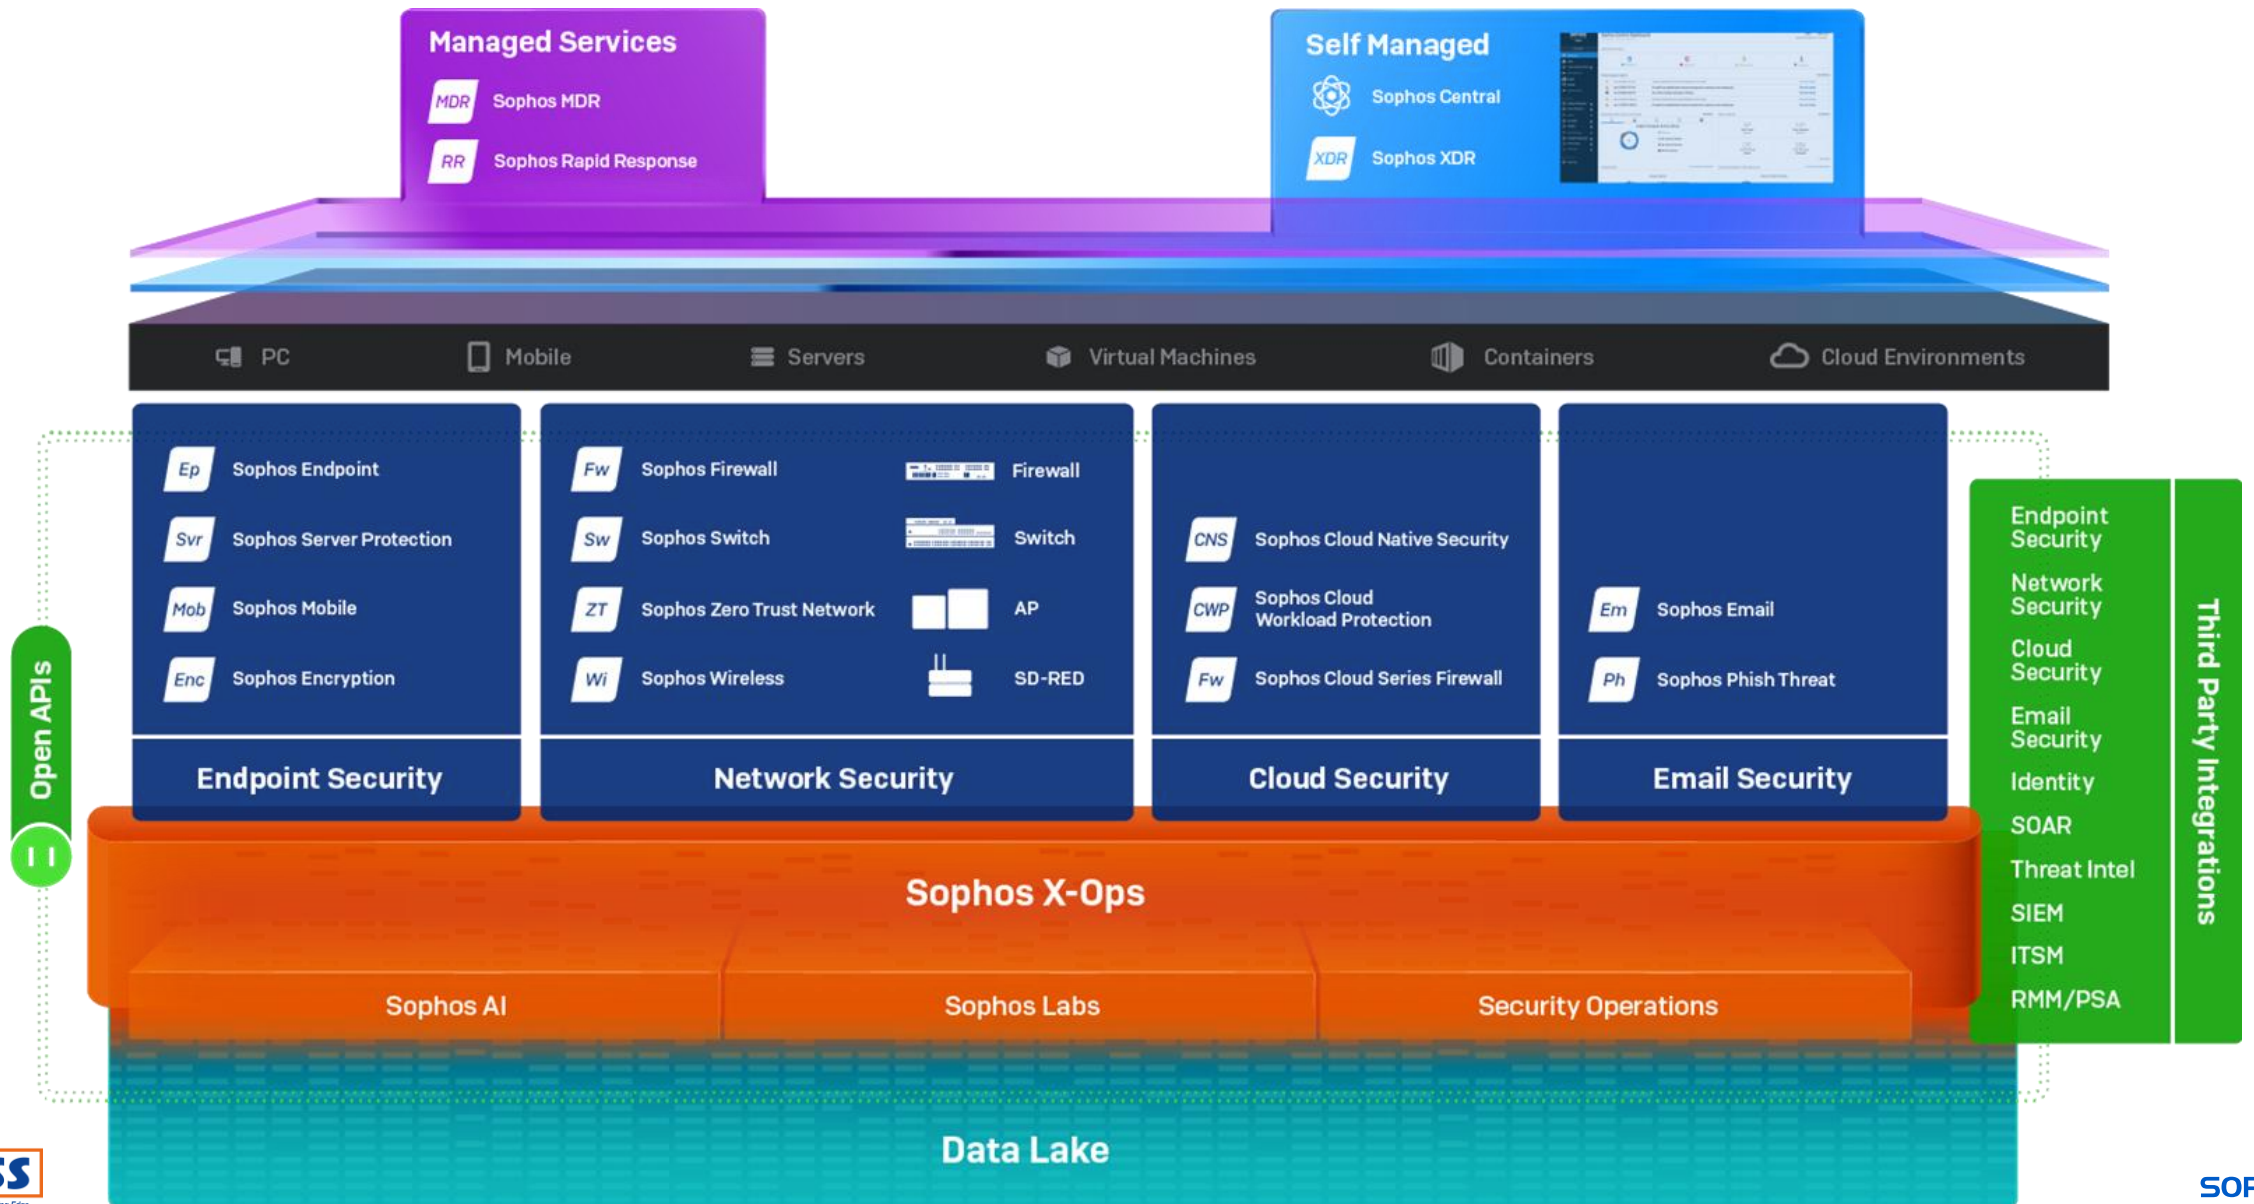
Managed Services

MDR Sophos MDR

RR Sophos Rapid Response

Self Managed

Sophos Central

XDR Sophos XDR

PC Mobile Servers Virtual Machines Containers Cloud Environments

Ep Sophos Endpoint

Svr Sophos Server Protection

Mob Sophos Mobile

Enc Sophos Encryption

Endpoint Security

Fw Sophos Firewall

Sw Sophos Switch

ZT Sophos Zero Trust Network

Wi Sophos Wireless

Firewall

Switch

AP

SD-RED

Network Security

CNS Sophos Cloud Native Security

CWP Sophos Cloud Workload Protection

Fw Sophos Cloud Series Firewall

Cloud Security

Em Sophos Email

Ph Sophos Phish Threat

Email Security

Open APIs

Endpoint Security

Network Security

Cloud Security

Email Security

Identity

SOAR

Threat Intel

SIEM

ITSM

RMM/PSA

Third Party Integrations

Sophos X-Ops

Sophos AI

Sophos Labs

Security Operations

Data Lake

SS

SOF